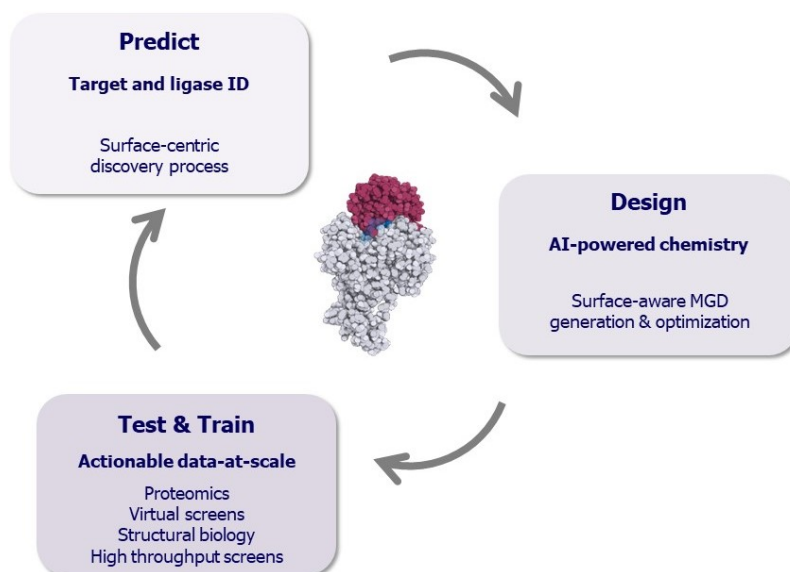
Predict

Target and ligase ID

Surface-centric discovery process

Design

AI-powered chemistry

Surface-aware MGD generation & optimization

Test & Train

Actionable data-at-scale

Proteomics
Virtual screens
Structural biology
High throughput screens